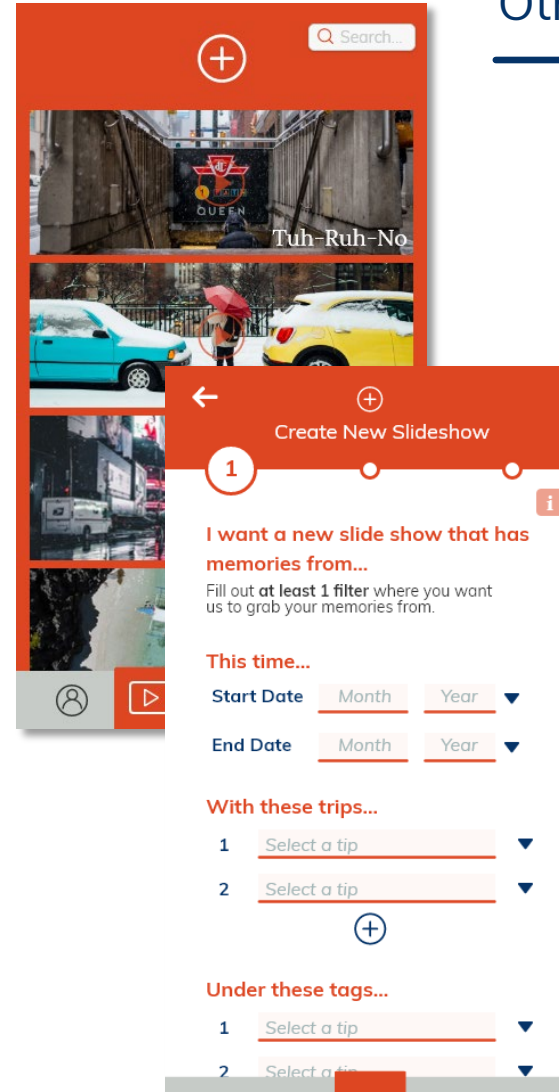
Ot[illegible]

Search...

QUEEN

Tuh-Ruh-No

Create New Slideshow

1

I want a new slide show that has memories from...

Fill out **at least 1 filter** where you want us to grab your memories from.

This time...

Start Date Month Year

End Date Month Year

With these trips...

1 Select a tip

2 Select a tip

Under these tags...

1 Select a tip

2 Select a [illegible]